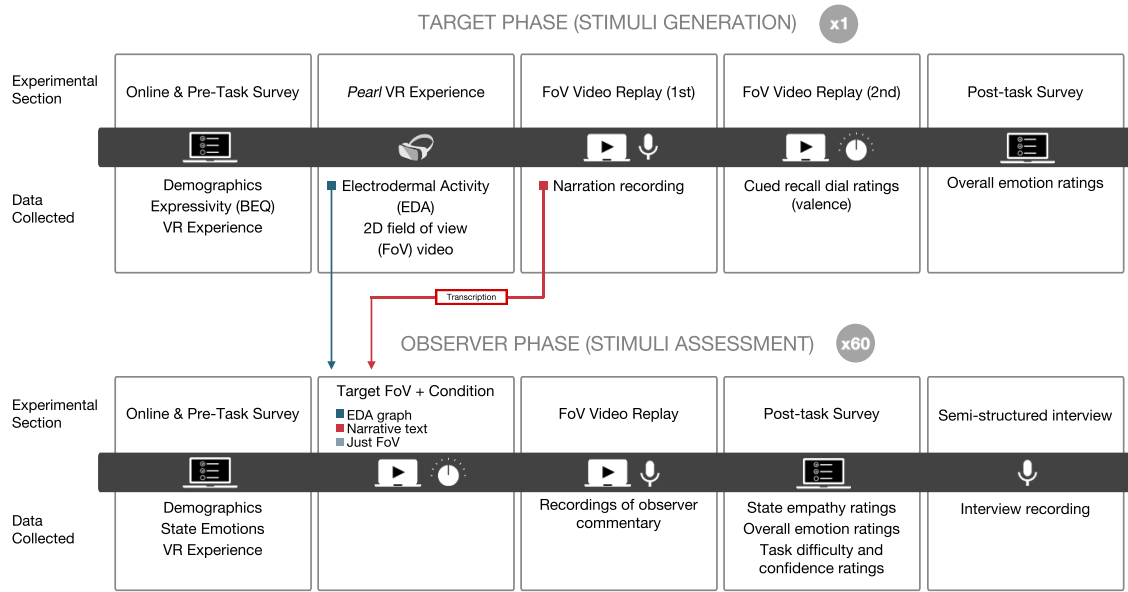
TARGET PHASE (STIMULI GENERATION) x1

Experimental Section

Online & Pre-Task Survey

*Pearl* VR Experience

FoV Video Replay (1st)

FoV Video Replay (2nd)

Post-task Survey

Data Collected

Demographics
Expressivity (BEQ)
VR Experience

Electrodermal Activity (EDA)
2D field of view (FoV) video

Narration recording

Cued recall dial ratings (valence)

Overall emotion ratings

Transcription

OBSERVER PHASE (STIMULI ASSESSMENT) x60

Experimental Section

Online & Pre-Task Survey

Target FoV + Condition
EDA graph
Narrative text
Just FoV

FoV Video Replay

Post-task Survey

Semi-structured interview

Data Collected

Demographics
State Emotions
VR Experience

Recordings of observer commentary

State empathy ratings
Overall emotion ratings
Task difficulty and confidence ratings

Interview recording